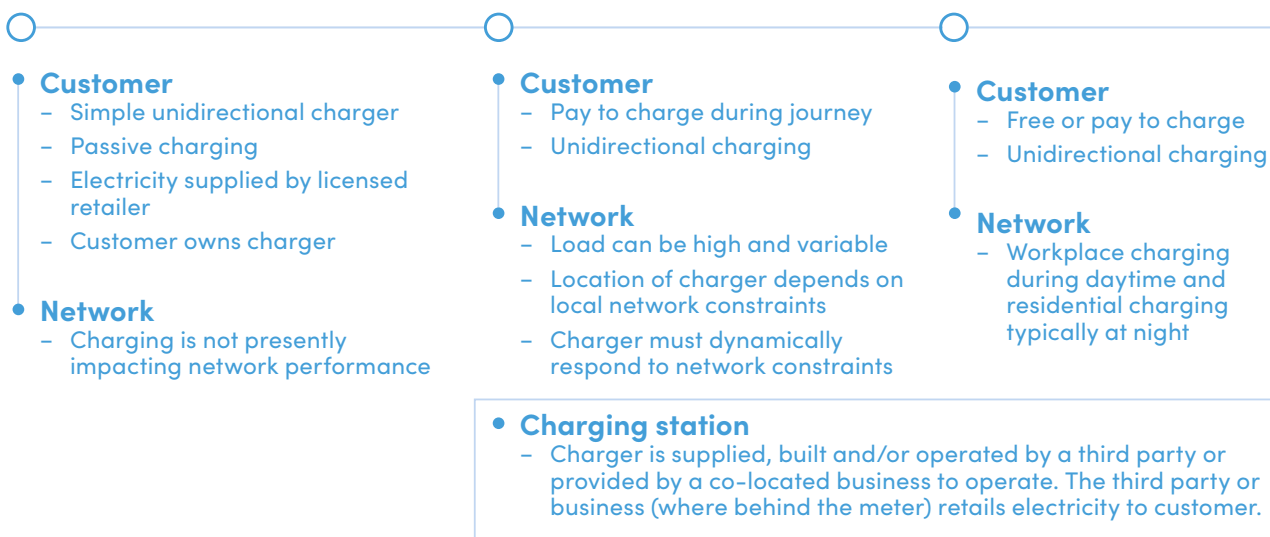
Customer
– Simple unidirectional charger
– Passive charging
– Electricity supplied by licensed retailer
– Customer owns charger

Network
– Charging is not presently impacting network performance

Customer
– Pay to charge during journey
– Unidirectional charging

Network
– Load can be high and variable
– Location of charger depends on local network constraints
– Charger must dynamically respond to network constraints

Customer
– Free or pay to charge
– Unidirectional charging

Network
– Workplace charging during daytime and residential charging typically at night

Charging station
– Charger is supplied, built and/or operated by a third party or provided by a co-located business to operate. The third party or business (where behind the meter) retails electricity to customer.